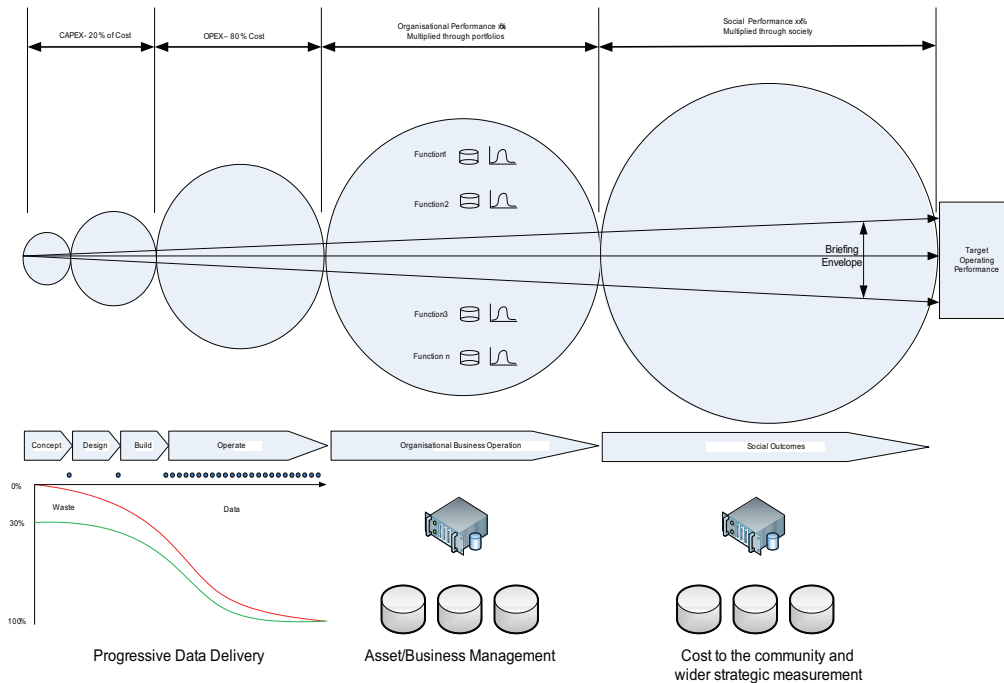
CAPEX- 20 % of Cost

OPEX– 80 % Cost

Organisational Performance x%
Multiplied through portfolios

Social Performance xx%
Multiplied through society

Function1

Function2

Briefing Envelope

Target Operating Performance

Function3

Function n

Concept

Design

Build

Operate

Organisational Business Operation

Social Outcomes

0%

30%

100%

Waste

Data

Progressive Data Delivery

Asset/Business Management

Cost to the community and wider strategic measurement